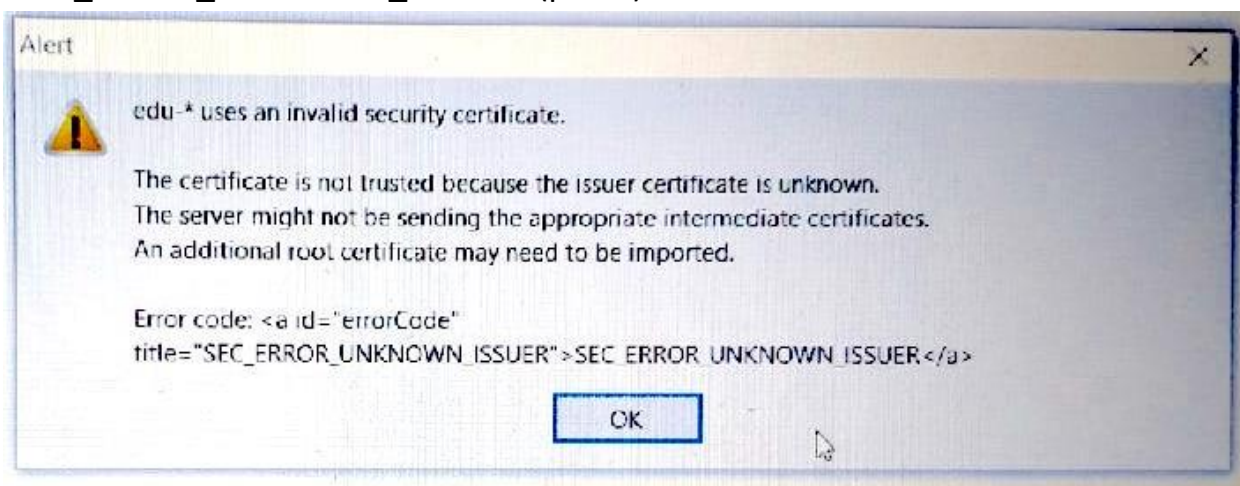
Alert

edu-* uses an invalid security certificate.

The certificate is not trusted because the issuer certificate is unknown.
The server might not be sending the appropriate intermediate certificates.
An additional root certificate may need to be imported.

Error code: <a id="errorCode" title="SEC_ERROR_UNKNOWN_ISSUER">SEC_ERROR_UNKNOWN_ISSUER</a>

OK